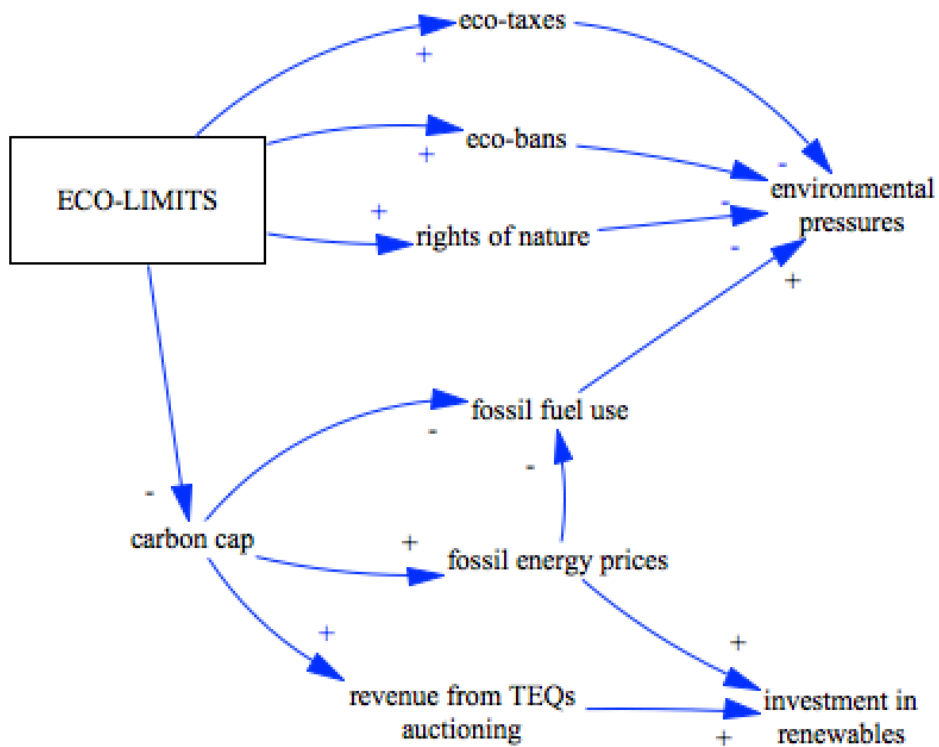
eco-taxes

+

ECO-LIMITS

eco-bans

+

+

rights of nature

-

-

-

environmental pressures

+

fossil fuel use

-

-

-

carbon cap

+

fossil energy prices

+

revenue from TEQs auctioning

+

investment in renewables

+